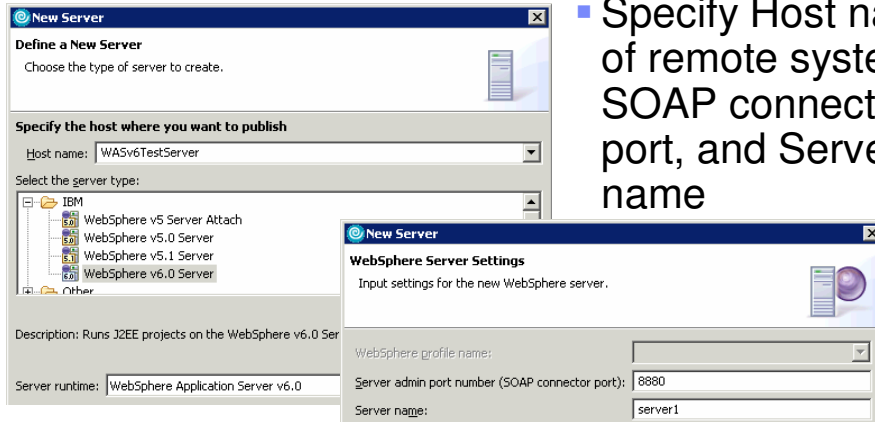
New Server

Define a New Server

Choose the type of server to create.

Specify the host where you want to publish

Host name: WASv6TestServer

Select the server type:

IBM

WebSphere v5 Server Attach

WebSphere v5.0 Server

WebSphere v5.1 Server

WebSphere v6.0 Server

Other

Description: Runs J2EE projects on the WebSphere v6.0 Ser

Server runtime: WebSphere Application Server v6.0

Specify Host na of remote syste SOAP connect port, and Serve name

New Server

WebSphere Server Settings

Input settings for the new WebSphere server.

WebSphere profile name:

Server admin port number (SOAP connector port): 8880

Server name: server1